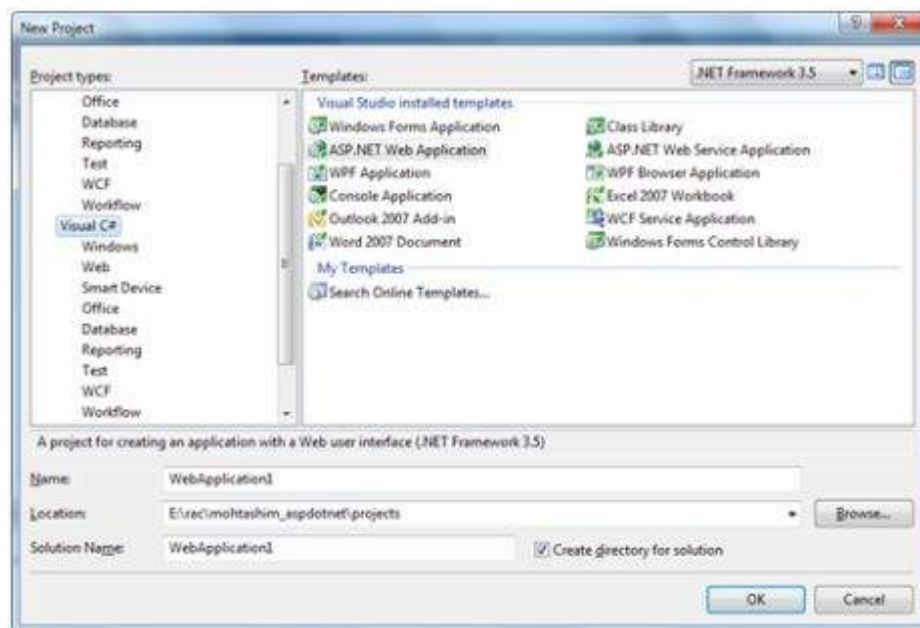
New Project

Project types:

Office
Database
Reporting
Test
WCF
Workflow
Visual C#
Windows
Web
Smart Device
Office
Database
Reporting
Test
WCF
Workflow

Templates:

.NET Framework 3.5

Visual Studio installed templates

Windows Forms Application
ASP.NET Web Application
WPF Application
Console Application
Outlook 2007 Add-in
Word 2007 Document

Class Library
ASP.NET Web Service Application
WPF Browser Application
Excel 2007 Workbook
WCF Service Application
Windows Forms Control Library

My Templates

Search Online Templates...

A project for creating an application with a Web user interface (.NET Framework 3.5)

Name: WebApplication1

Location: E:\rac\mohtashim_aspdotnet\projects

Browse...

Solution Name: WebApplication1

Create directory for solution

OK

Cancel